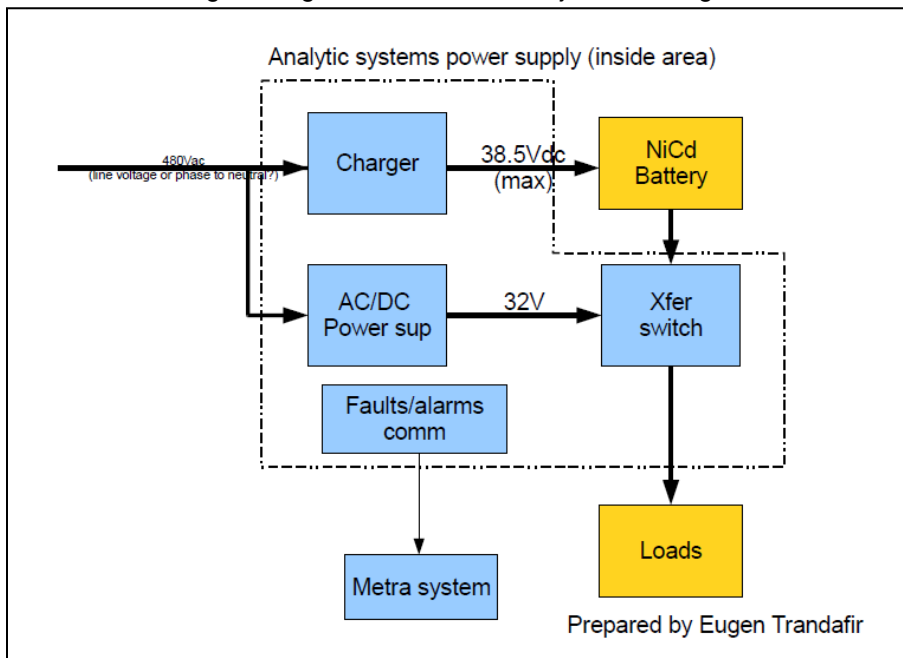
Analytic systems power supply (inside area)

480Vac
(line voltage or phase to neutral?)

Charger

38.5Vdc
(max)

NiCd
Battery

AC/DC
Power sup

32V

Xfer
switch

Faults/alarms
comm

Metra system

Loads

Prepared by Eugen Trandafir